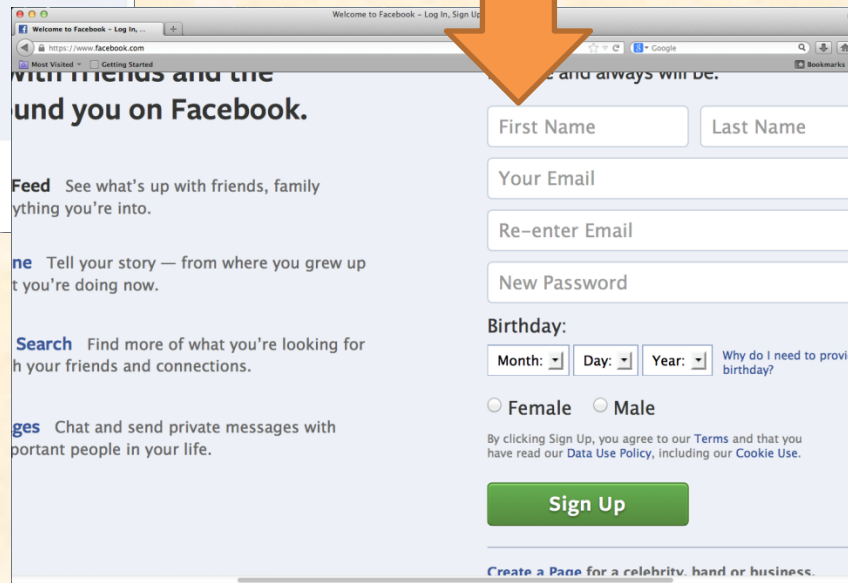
Welcome to Facebook – Log In, Sign Up

Welcome to Facebook – Log In, ...

https://www.facebook.com

Google

Most Visited

Getting Started

Bookmarks

with friends and the

ound you on Facebook.

Feed See what's up with friends, family

ything you're into.

ne Tell your story — from where you grew up

t you're doing now.

Search Find more of what you're looking for

h your friends and connections.

ges Chat and send private messages with

portant people in your life.

e and always will be.

First Name

Last Name

Your Email

Re-enter Email

New Password

Birthday:

Month:

Day:

Year:

Why do I need to provi birthday?

Female

Male

By clicking Sign Up, you agree to our Terms and that you have read our Data Use Policy, including our Cookie Use.

Sign Up

Create a Page for a celebrity, band or business.